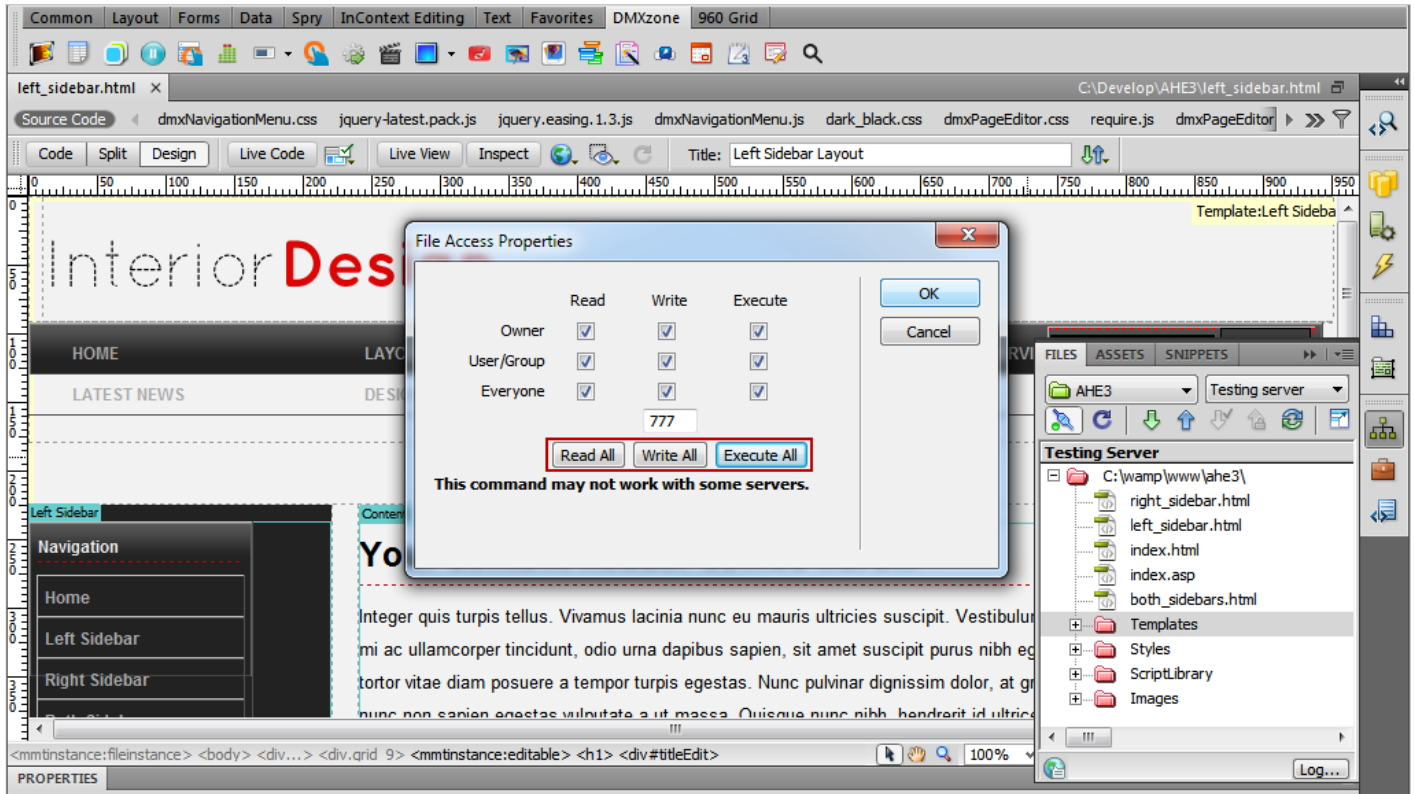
Common | Layout | Forms | Data | Spry | InContext Editing | Text | Favorites | DMXzone | 960 Grid

left_sidebar.html ×
C:\Develop\AHE3\left_sidebar.html

Source Code | dmxNavigationMenu.css | jquery-latest.pack.js | jquery.easing.1.3.js | dmxNavigationMenu.js | dark_black.css | dmxPageEditor.css | require.js | dmxPageEditor

Code | Split | Design | Live Code | Live View | Inspect | Title: Left Sidebar Layout

0 50 100 150 200 250 300 350 400 450 500 550 600 650 700 750 800 850 900 950

Template:Left Sideba

InteriorDesi

HOME LAYO
LATEST NEWS DESI

Left Sidebar
Navigation
Home
Left Sidebar
Right Sidebar

Content
Yo

Integer quis turpis tellus. Vivamus lacinia nunc eu mauris ultricies suscipit. Vestibulur mi ac ullamcorper tincidunt, odio urna dapibus sapien, sit amet suscipit purus nibh eg tortor vitae diam posuere a tempor turpis egestas. Nunc pulvinar dignissim dolor, at gr nunc non sapien egestas vulputate a ut massa. Quisque nunc nibh, hendrerit id ultrice

File Access Properties

| | Read | Write | Execute |
|---|---|---|---|
| Owner | ☑ | ☑ | ☑ |
| User/Group | ☑ | ☑ | ☑ |
| Everyone | ☑ | ☑ | ☑ |

777

Read All | Write All | Execute All

This command may not work with some servers.

OK
Cancel

FILES | ASSETS | SNIPPETS
AHE3 | Testing server
Testing Server
C:\wamp\www\ahe3\
right_sidebar.html
left_sidebar.html
index.html
index.asp
both_sidebars.html
Templates
Styles
ScriptLibrary
Images

Log...

<mmtinstance:fileinstance> <body> <div...> <div.grid_9> <mmtinstance:editable> <h1> <div#titleEdit>
100%

PROPERTIES